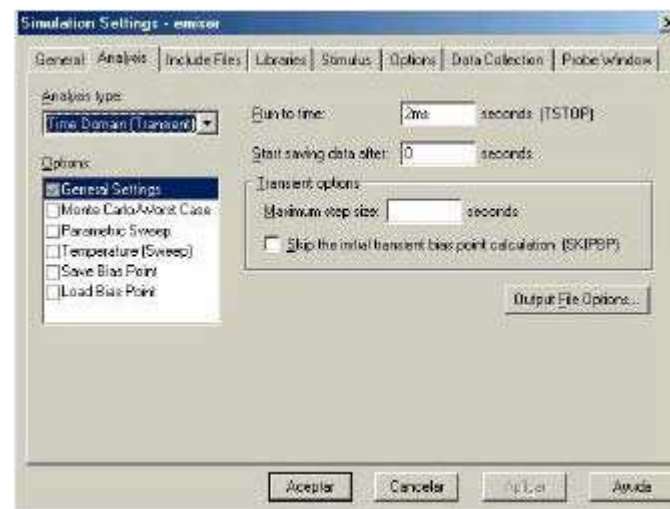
Simulation Settings - emisor

General | Analysis | Include Files | Libraries | Stimulus | Options | Data Collection | Probe Window

Analysis type:
Time Domain (Transient)

Options:
General Settings
Monte Carlo/Worst Case
Parametric Sweep
Temperature (Sweep)
Save Bias Point
Load Bias Point

Run to time: 2ms seconds (TSTOP)

Start saving data after: 0 seconds

Transient options

Maximum step size: seconds

Skip the initial transient bias point calculation (SKIPBP)

Output File Options...

Aceptar | Cancelar | Aplicar | Ayuda